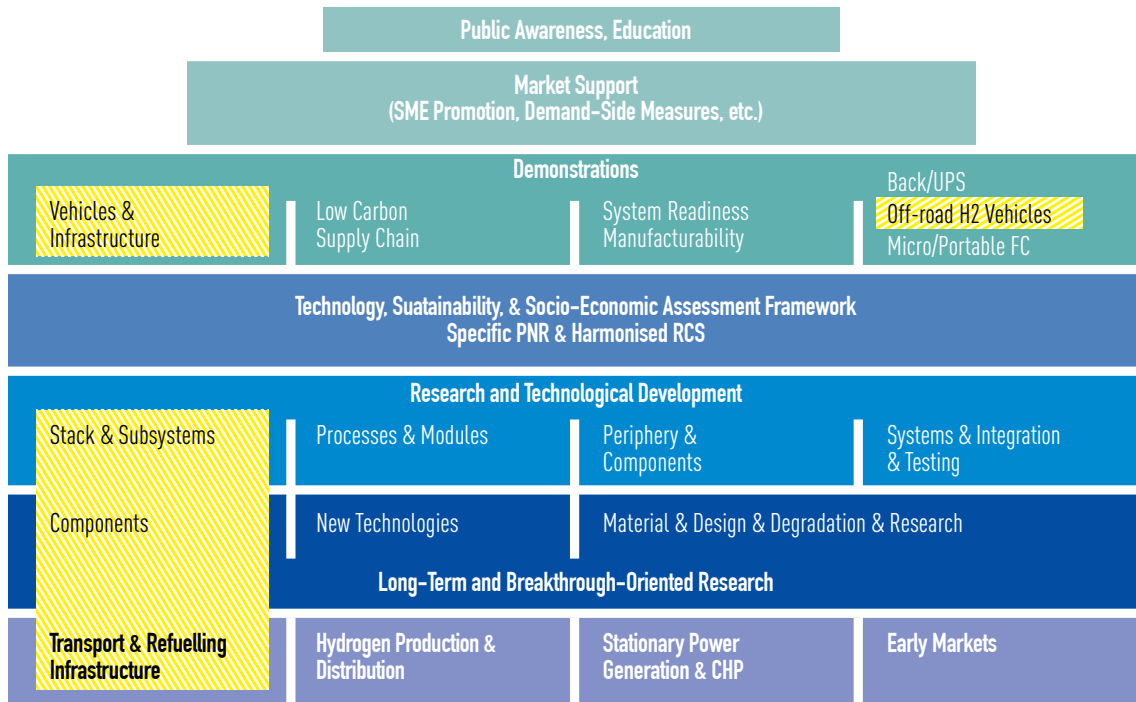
Public Awareness, Education

Market Support
(SME Promotion, Demand-Side Measures, etc.)

Demonstrations

Vehicles & Infrastructure

Low Carbon Supply Chain

System Readiness Manufacturability

Back/UPS
Off-road H2 Vehicles
Micro/Portable FC

Technology, Suatainability, & Socio-Economic Assessment Framework
Specific PNR & Harmonised RCS

Research and Technological Development

Stack & Subsystems

Processes & Modules

Periphery & Components

Systems & Integration & Testing

Components

New Technologies

Material & Design & Degradation & Research

Long-Term and Breakthrough-Oriented Research

Transport & Refuelling Infrastructure

Hydrogen Production & Distribution

Stationary Power Generation & CHP

Early Markets